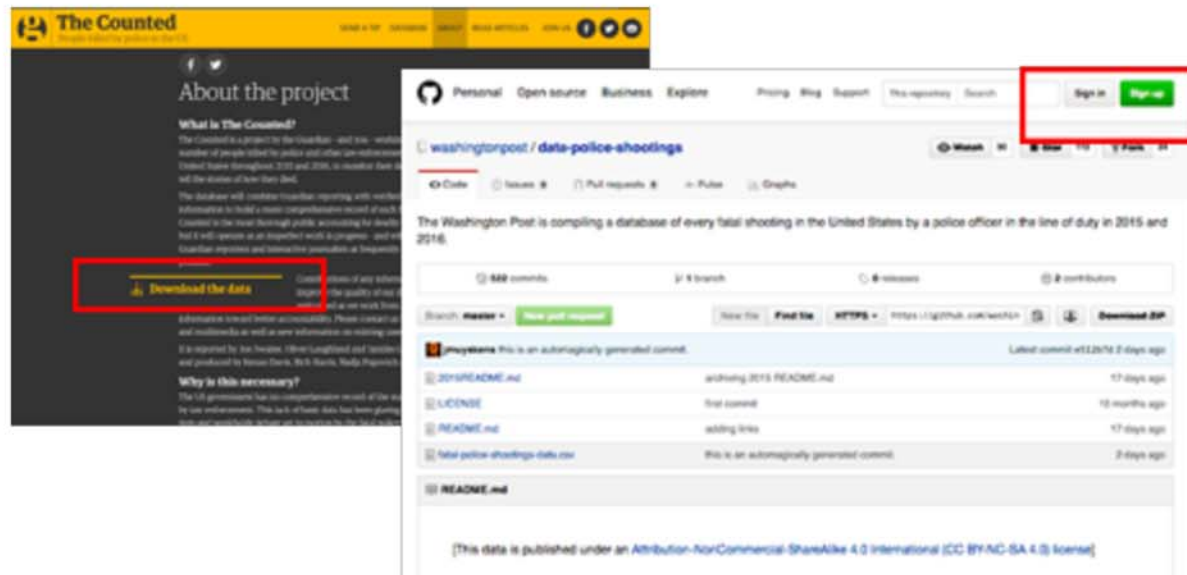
The Counted
People killed by police in the US

SEND A TIP SESSIONS ABOUT READ ARTICLES JOIN US

About the project

What is The Counted?

The Counted is a project by the Guardian – and you – working to count the number of people killed by police and other law enforcement agencies in the United States throughout 2015 and 2016, to monitor their demographics and to tell the stories of how they died.

The database will combine Guardian reporting with verified crowdsourced information to build a more comprehensive record of such fatalities. The Counted is the most thorough public accounting for deaths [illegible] but it will operate as an imperfect work in progress – and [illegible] Guardian reporters and interactive journalism at frequently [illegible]

Download the data

Contributions of any information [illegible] improve the quality of our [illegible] verified as we work from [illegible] information toward better accountability. Please contact us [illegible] and multimedia as well as new information on existing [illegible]

It is reported by Jon Swaine, Oliver Laughland and Jamiles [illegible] and produced by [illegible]

Why is this necessary?

The US government has no comprehensive record of the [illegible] by law enforcement. This lack of basic data has been glaring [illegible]

Personal Open source Business Explore Pricing Blog Support This repository Search Sign in Sign up

washingtonpost / data-police-shootings

Watch Star Fork

Code Issues Pull requests Pulse Graphs

The Washington Post is compiling a database of every fatal shooting in the United States by a police officer in the line of duty in 2015 and 2016.

commits 1 branch 0 releases 2 contributors

Branch: master New pull request New file Find file HTTPS Download ZIP

jmuyskens this is an automagically generated commit. Latest commit 2 days ago

2015README.md archiving 2015 README.md 17 days ago
LICENSE first commit 10 months ago
README.md adding links 17 days ago
fatal-police-shootings-data.csv this is an automagically generated commit. 2 days ago

README.md

[This data is published under an Attribution-NonCommercial-ShareAlike 4.0 International (CC BY-NC-SA 4.0) license]